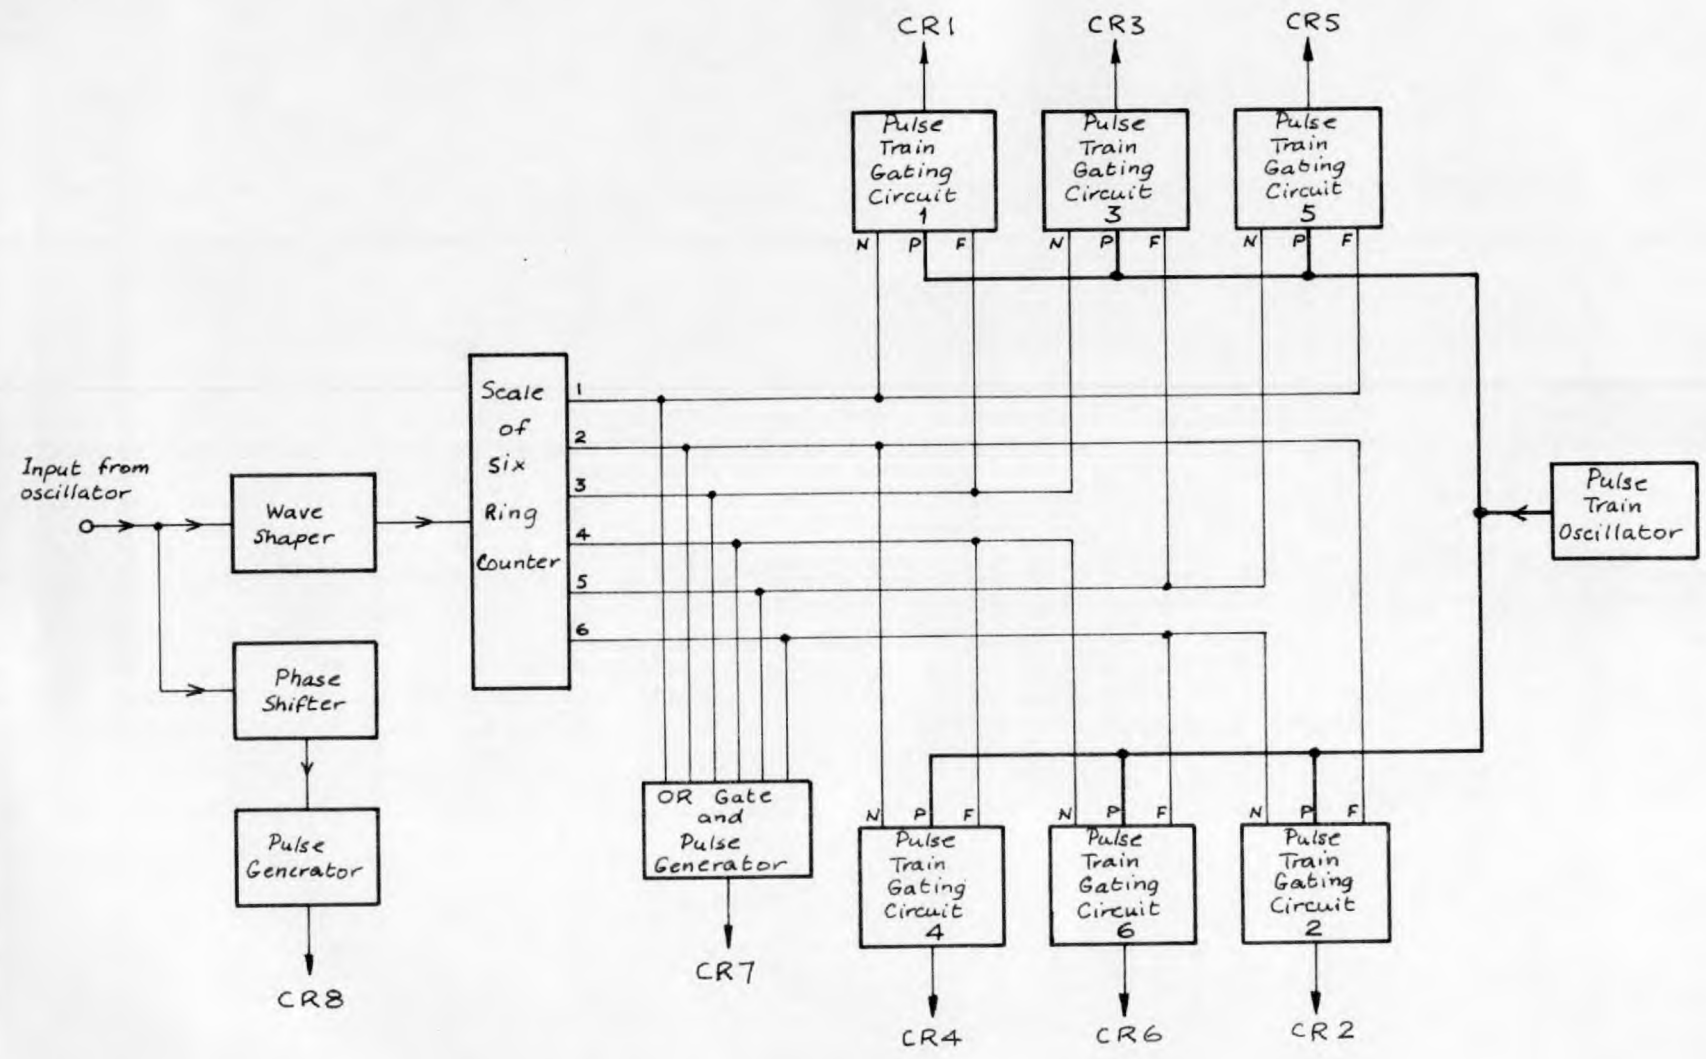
CR1

CR3

CR5

Pulse Train Gating Circuit 1

Pulse Train Gating Circuit 3

Pulse Train Gating Circuit 5

N P F

N P F

N P F

Input from oscillator

Wave Shaper

Scale of Six Ring Counter

1
2
3
4
5
6

Pulse Train Oscillator

Phase Shifter

Pulse Generator

CR8

OR Gate and Pulse Generator

CR7

N P F

N P F

N P F

Pulse Train Gating Circuit 4

Pulse Train Gating Circuit 6

Pulse Train Gating Circuit 2

CR4

CR6

CR 2